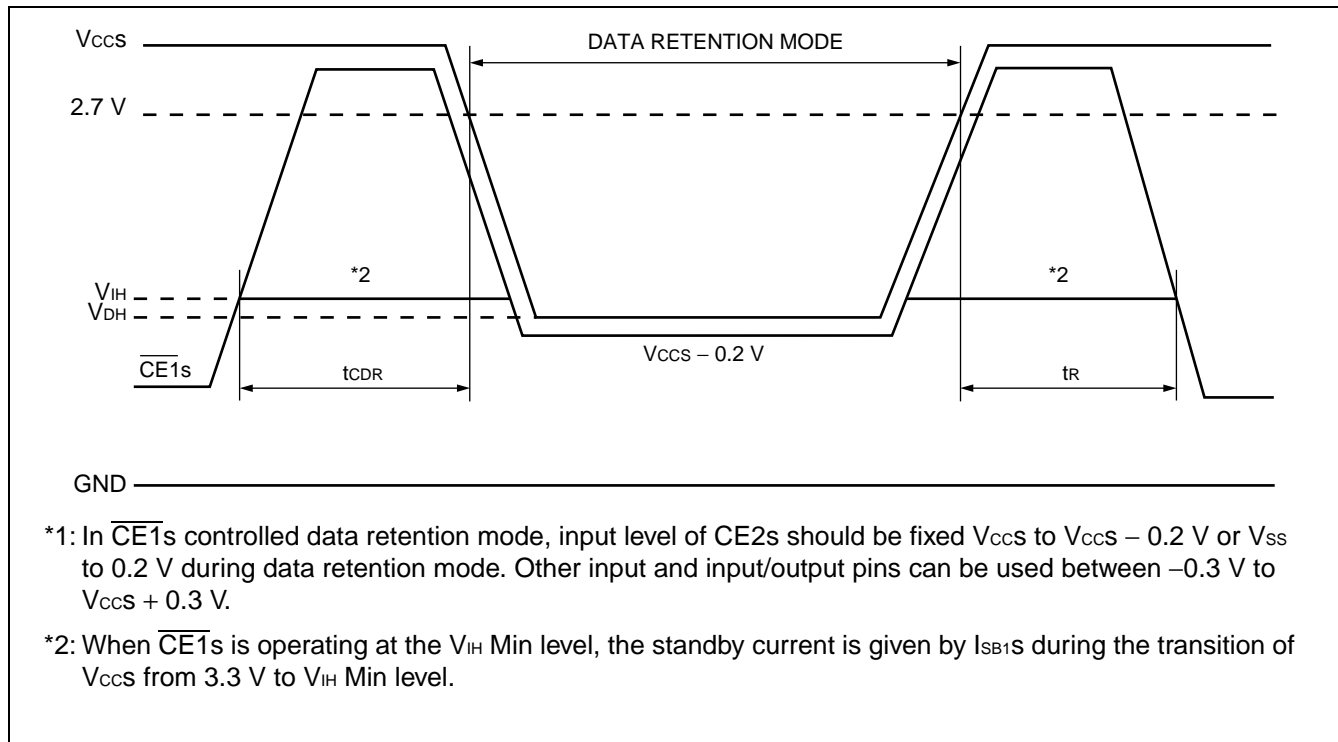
$V_{CC}s$

DATA RETENTION MODE

2.7 V

*2

*2

$V_{IH}$

$V_{DH}$

$\overline{CE1}s$

$t_{CDR}$

$V_{CC}s - 0.2$ V

$t_R$

GND

*1: In $\overline{CE1}s$ controlled data retention mode, input level of CE2s should be fixed $V_{CC}s$ to $V_{CC}s - 0.2$ V or $V_{SS}$ to 0.2 V during data retention mode. Other input and input/output pins can be used between −0.3 V to $V_{CC}s + 0.3$ V.

*2: When $\overline{CE1}s$ is operating at the $V_{IH}$ Min level, the standby current is given by $I_{SB1}s$ during the transition of $V_{CC}s$ from 3.3 V to $V_{IH}$ Min level.